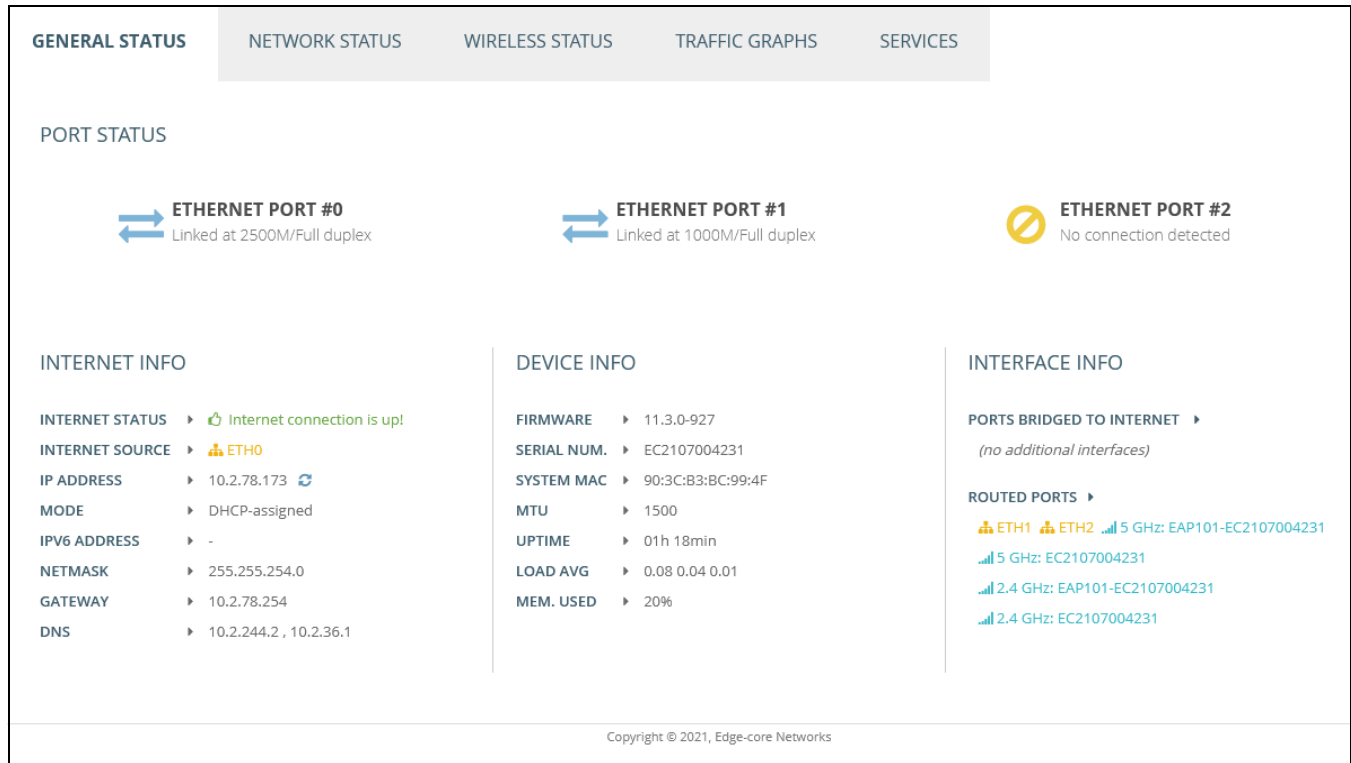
GENERAL STATUS NETWORK STATUS WIRELESS STATUS TRAFFIC GRAPHS SERVICES

PORT STATUS

ETHERNET PORT #0
Linked at 2500M/Full duplex

ETHERNET PORT #1
Linked at 1000M/Full duplex

ETHERNET PORT #2
No connection detected

INTERNET INFO

INTERNET STATUS ▸ Internet connection is up!
INTERNET SOURCE ▸ ETH0
IP ADDRESS ▸ 10.2.78.173
MODE ▸ DHCP-assigned
IPV6 ADDRESS ▸ -
NETMASK ▸ 255.255.254.0
GATEWAY ▸ 10.2.78.254
DNS ▸ 10.2.244.2 , 10.2.36.1

DEVICE INFO

FIRMWARE ▸ 11.3.0-927
SERIAL NUM. ▸ EC2107004231
SYSTEM MAC ▸ 90:3C:B3:BC:99:4F
MTU ▸ 1500
UPTIME ▸ 01h 18min
LOAD AVG ▸ 0.08 0.04 0.01
MEM. USED ▸ 20%

INTERFACE INFO

PORTS BRIDGED TO INTERNET ▸
(no additional interfaces)

ROUTED PORTS ▸
ETH1 ETH2 5 GHz: EAP101-EC2107004231
5 GHz: EC2107004231
2.4 GHz: EAP101-EC2107004231
2.4 GHz: EC2107004231

Copyright © 2021, Edge-core Networks